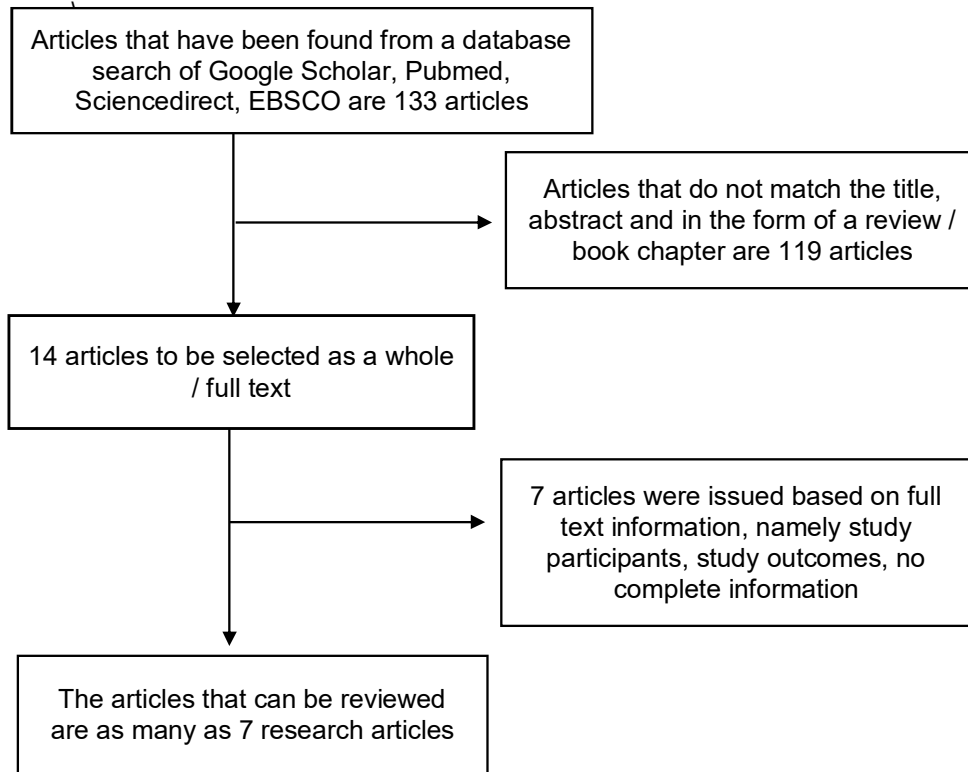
Articles that have been found from a database search of Google Scholar, Pubmed, Sciencedirect, EBSCO are 133 articles

Articles that do not match the title, abstract and in the form of a review / book chapter are 119 articles

14 articles to be selected as a whole / full text

7 articles were issued based on full text information, namely study participants, study outcomes, no complete information

The articles that can be reviewed are as many as 7 research articles